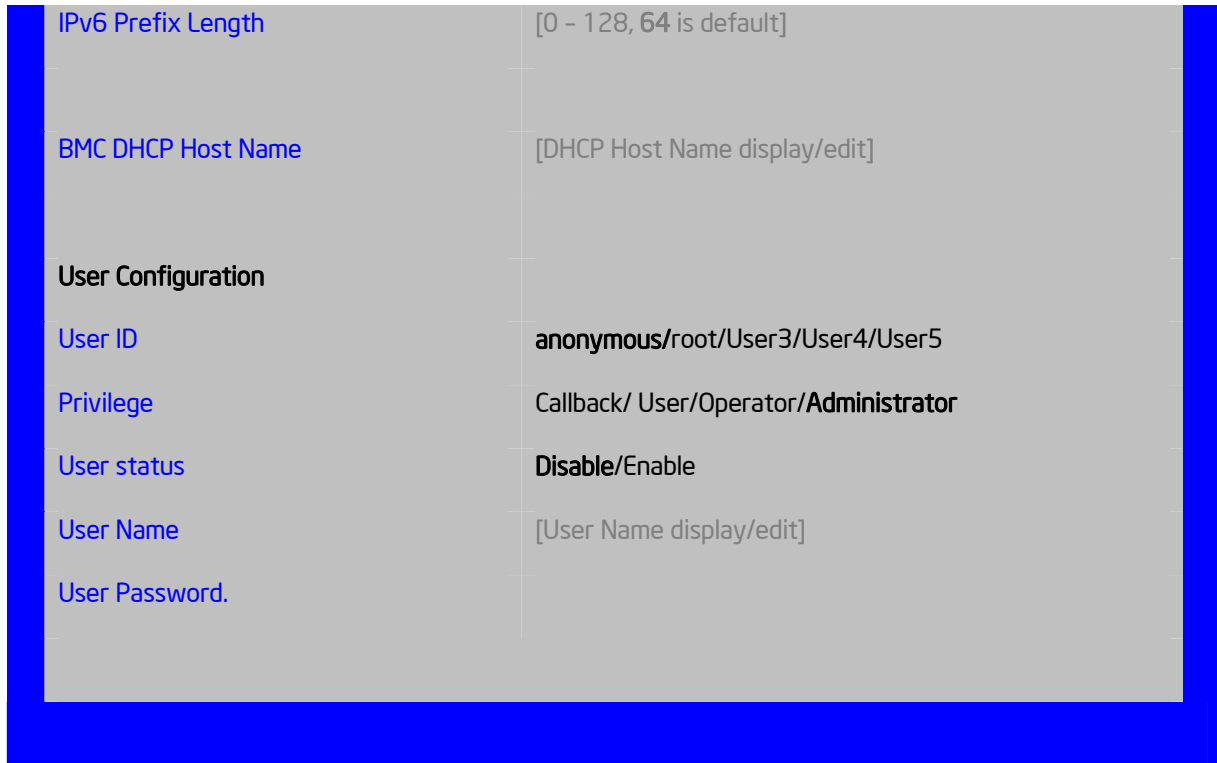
IPv6 Prefix Length [0 – 128, 64 is default]

BMC DHCP Host Name [DHCP Host Name display/edit]

User Configuration

User ID anonymous/root/User3/User4/User5

Privilege Callback/ User/Operator/Administrator

User status Disable/Enable

User Name [User Name display/edit]

User Password.